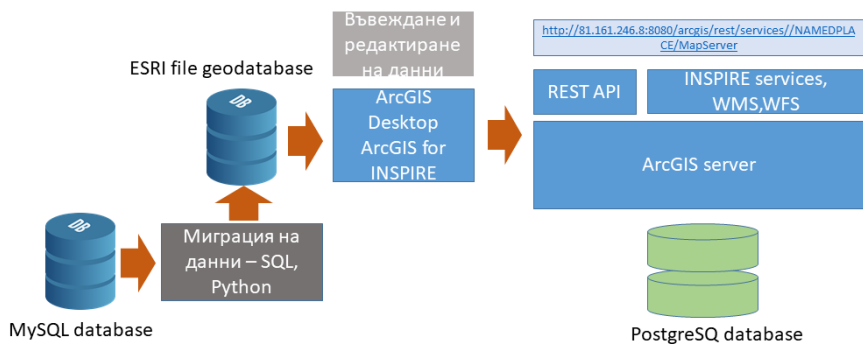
ESRI file geodatabase

DB

Въвеждане и редактиране на данни

ArcGIS Desktop ArcGIS for INSPIRE

http://81.161.246.8:8080/arcgis/rest/services//NAMEDPLACE/MapServer

REST API

INSPIRE services, WMS,WFS

ArcGIS server

DB

Миграция на данни – SQL, Python

MySQL database

PostgreSQ database